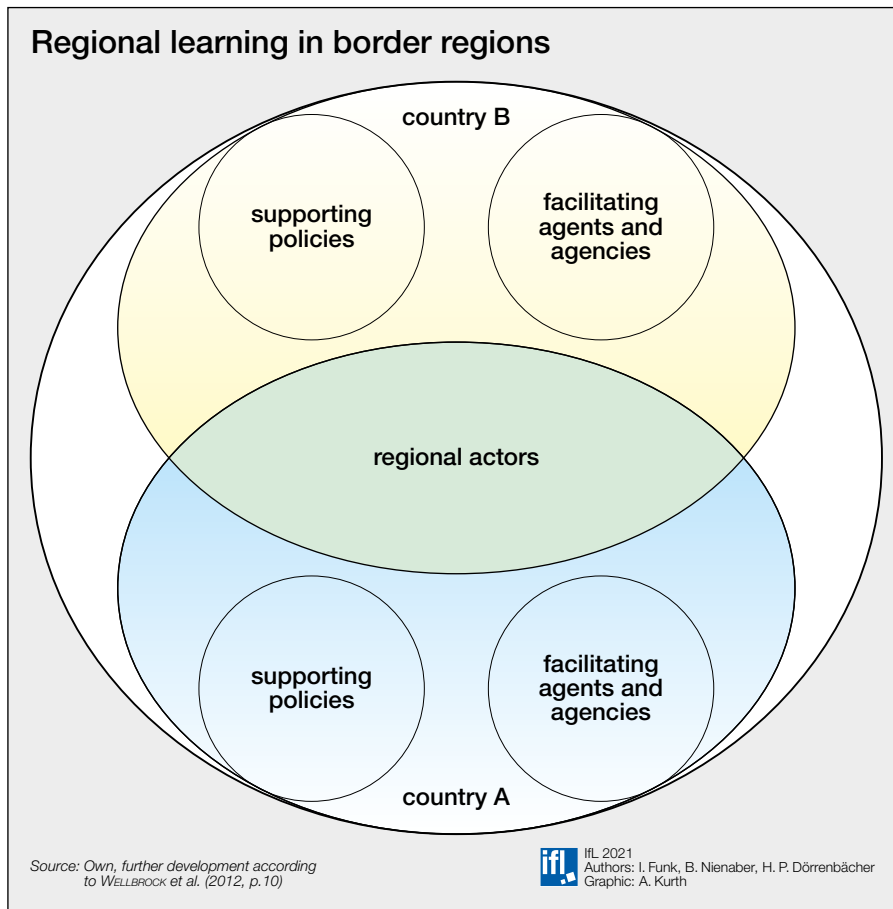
Regional learning in border regions

country B

supporting policies

facilitating agents and agencies

regional actors

supporting policies

facilitating agents and agencies

country A

Source: Own, further development according to WELLBROCK et al. (2012, p.10)

ifL

IfL 2021
Authors: I. Funk, B. Nienaber, H. P. Dörrenbächer
Graphic: A. Kurth